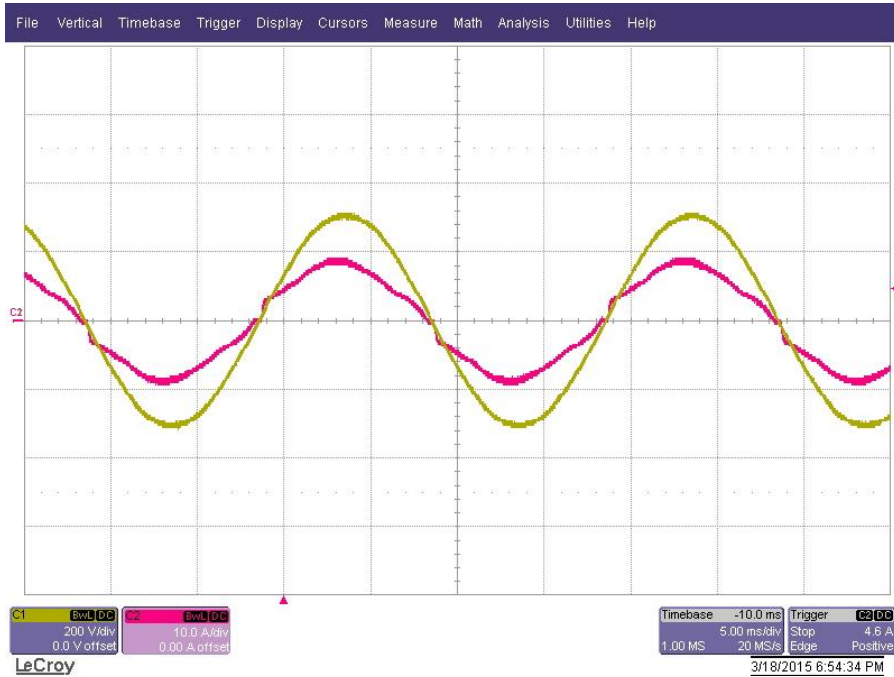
File Vertical Timebase Trigger Display Cursors Measure Math Analysis Utilities Help

C2

C1 BWL DC
200 V/div
0.0 V offset

C2 BWL DC
10.0 A/div
0.00 A offset

Timebase -10.0 ms
5.00 ms/div
1.00 MS 20 MS/s

Trigger C2 DC
Stop 4.6 A
Edge Positive

LeCroy

3/18/2015 6:54:34 PM